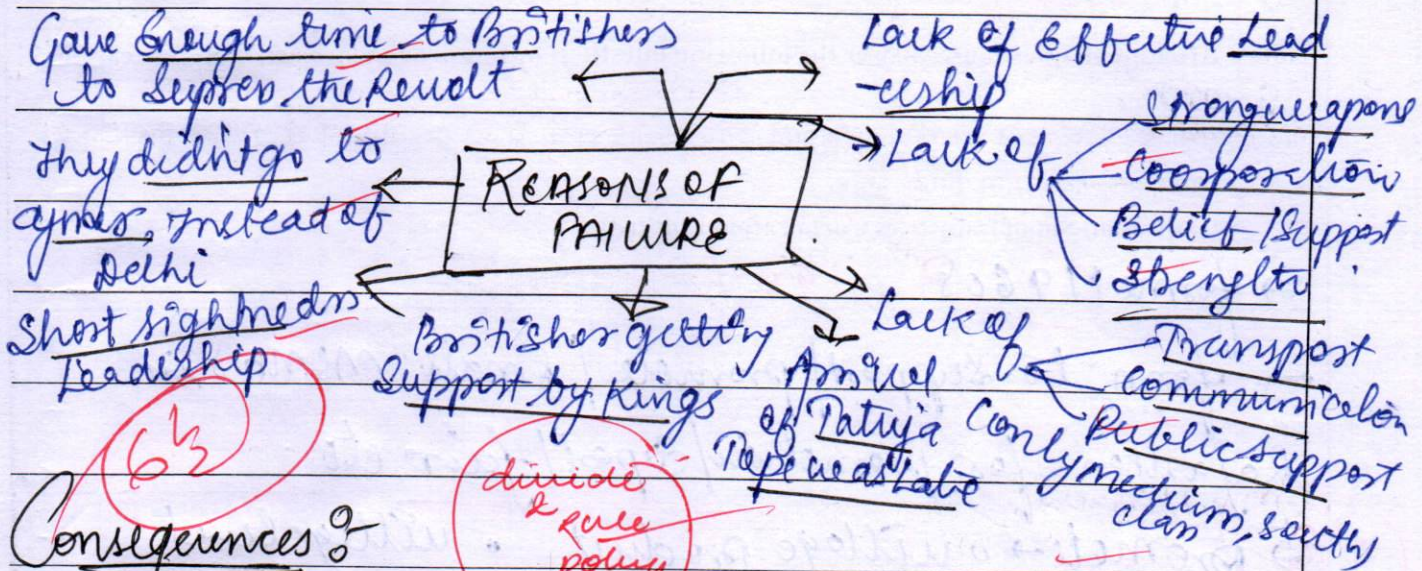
Gave Enough time to Britishers to Suppress the Revolt

Lack of Effective Leadership

They didn't go to Ajmer, Instead of Delhi

REASONS OF FAILURE

Lack of
Strong weapons
Cooperation
Belief / Support
Strength

Short sightedness Leadership

Britishers getting Support by Kings

Lack of
Transport
Communication
Public support (only medium class, secthy)

Arrival of Tatiya Tope was Late

$6\frac{1}{2}$

divide & rule policy

Consequences :-